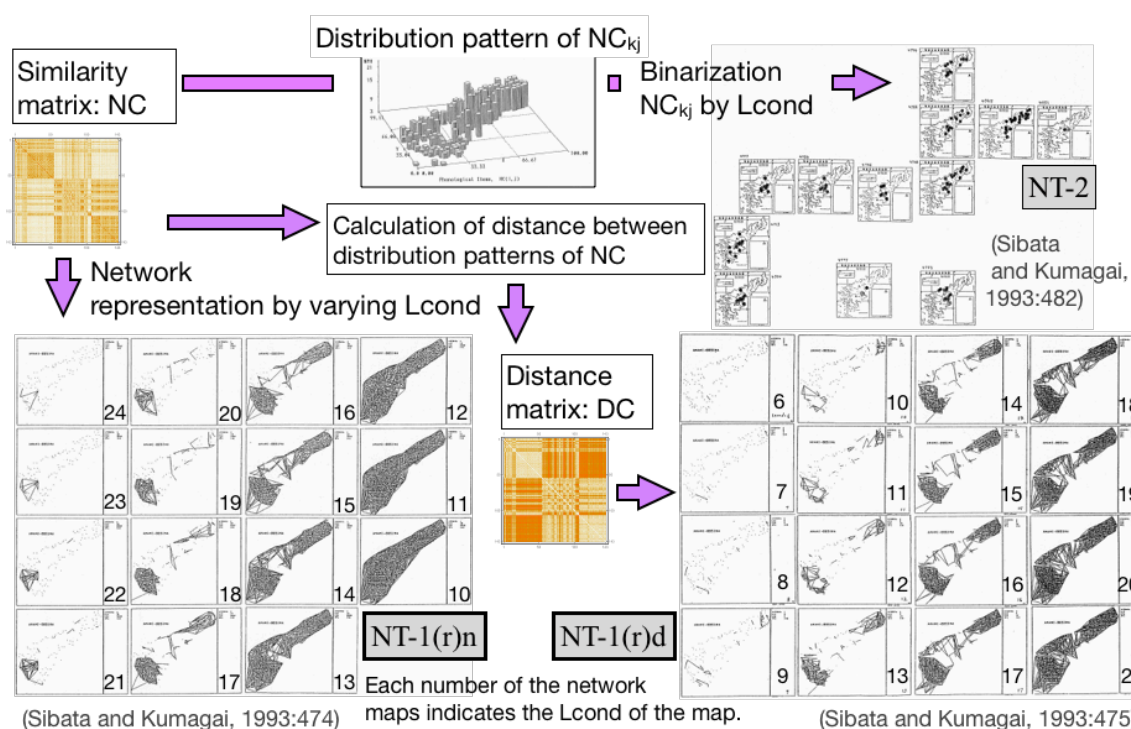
Distribution pattern of $NC_{kj}$

Similarity matrix: NC

Binarization $NC_{kj}$ by Lcond

Phonological items

NT-2

Calculation of distance between distribution patterns of NC

(Sibata and Kumagai, 1993:482)

Network representation by varying Lcond

Distance matrix: DC

24 20 16 12
23 19 15 11
22 18 14 10
21 17 13

6 10 14 18
7 11 15 19
8 12 16 20
9 13 17 2

NT-1(r)n

NT-1(r)d

Each number of the network maps indicates the Lcond of the map.

(Sibata and Kumagai, 1993:474)

(Sibata and Kumagai, 1993:475